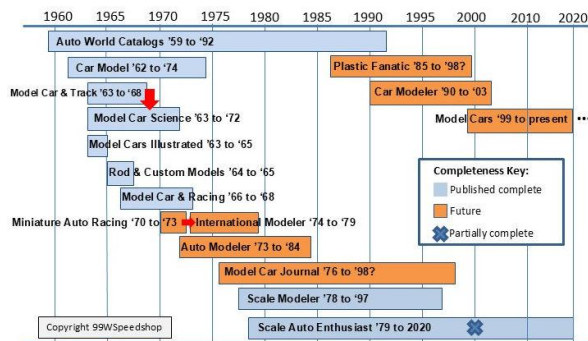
1960 1965 1970 1975 1980 1985 1990 1995 2000 2010 2020

Auto World Catalogs '59 to '92

Car Model '62 to '74

Plastic Fanatic '85 to '98?

Model Car & Track '63 to '68

Car Modeler '90 to '03

Model Car Science '63 to '72

Model Cars '99 to present

Model Cars Illustrated '63 to '65

Rod & Custom Models '64 to '65

Model Car & Racing '66 to '68

Miniature Auto Racing '70 to '73

International Modeler '74 to '79

Auto Modeler '73 to '84

Model Car Journal '76 to '98?

Scale Modeler '78 to '97

Scale Auto Enthusiast '79 to 2020

Completeness Key:
Published complete
Future
Partially complete

Copyright 99WSpeedshop